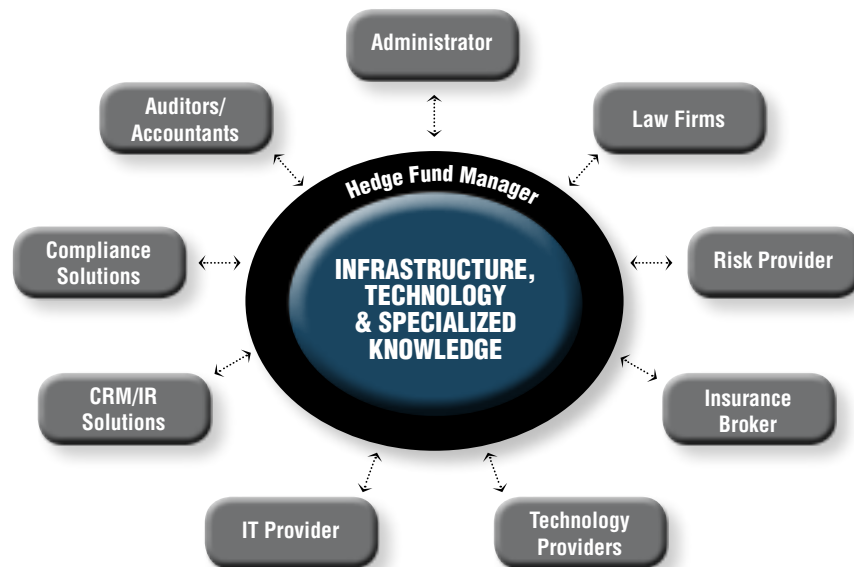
Administrator

Auditors/ Accountants

Law Firms

Hedge Fund Manager

Compliance Solutions

INFRASTRUCTURE, TECHNOLOGY & SPECIALIZED KNOWLEDGE

Risk Provider

CRM/IR Solutions

Insurance Broker

IT Provider

Technology Providers